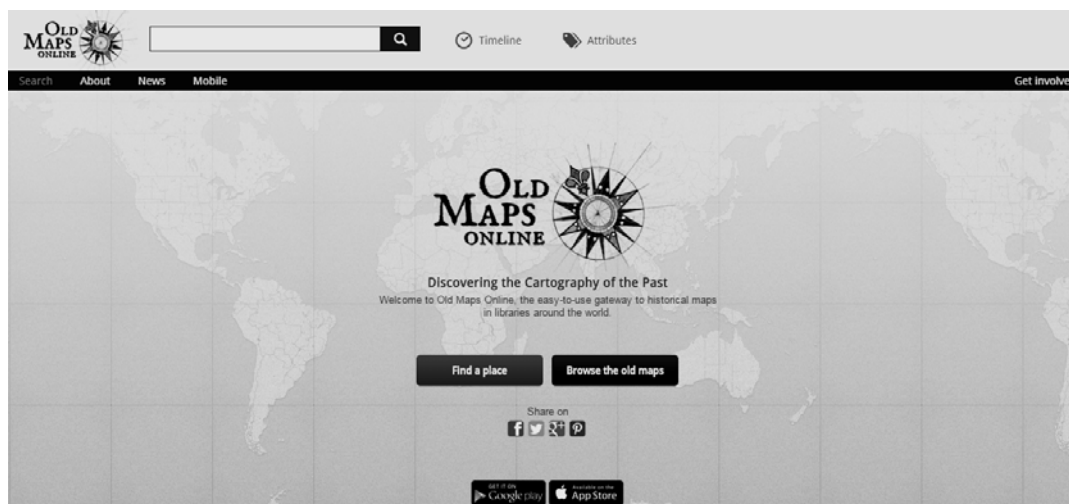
OLD MAPS ONLINE

Timeline Attributes

Search About News Mobile Get involve

OLD MAPS ONLINE

Discovering the Cartography of the Past

Welcome to Old Maps Online, the easy-to-use gateway to historical maps in libraries around the world.

Find a place Browse the old maps

Share on

GET IT ON Google play Available on the App Store